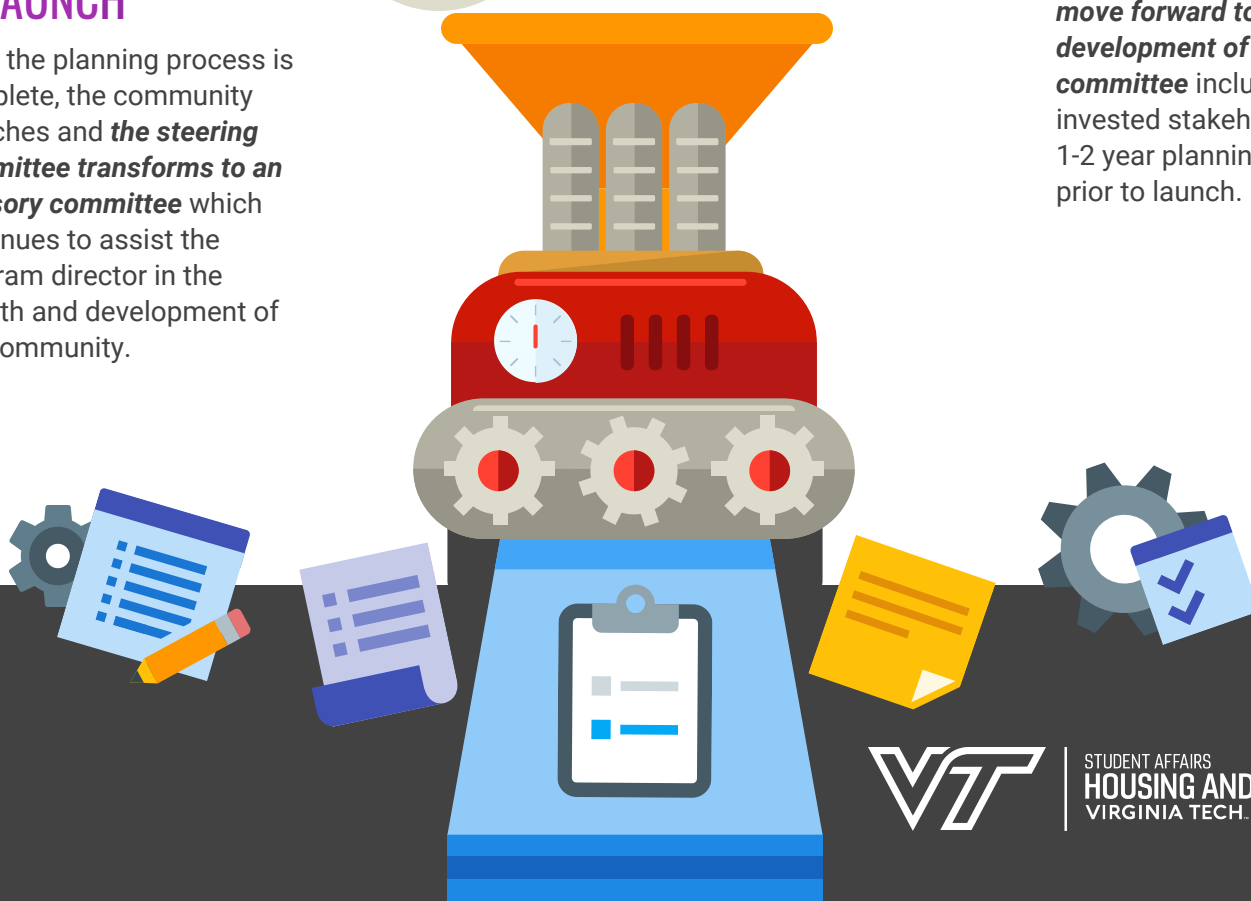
AUNCH

the planning process is plete, the community ches and *the steering mittee transforms to an sory committee* which nues to assist the ram director in the th and development of ommunity.

*move forward to development of committee* inclu invested stakeh 1-2 year plannin prior to launch.

STUDENT AFFAIRS
HOUSING AND
VIRGINIA TECH.